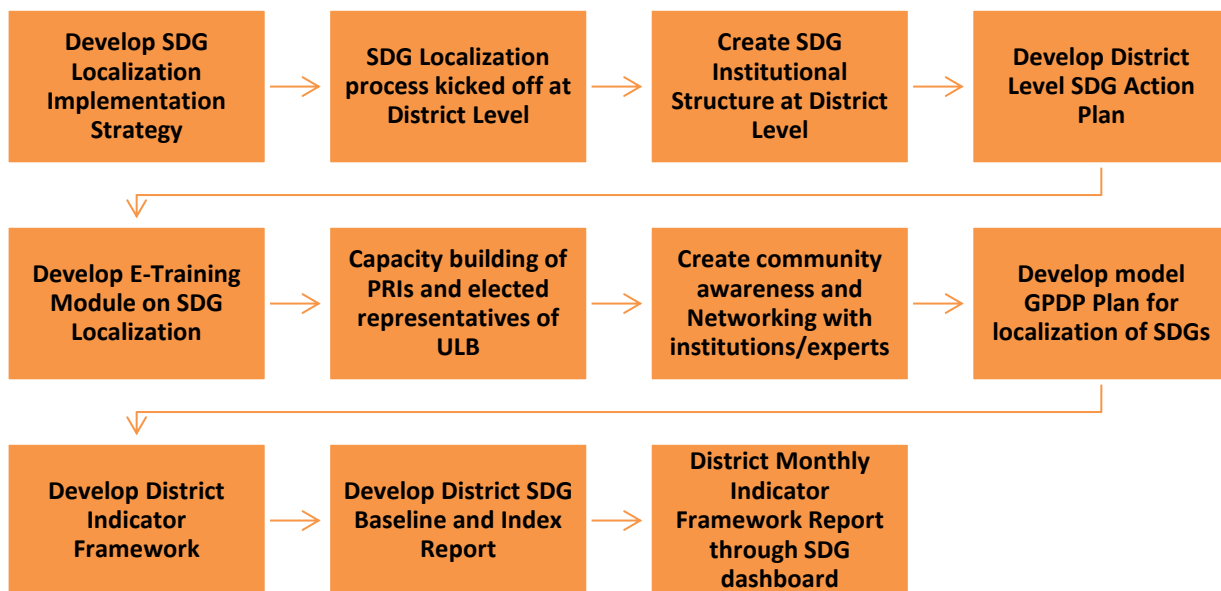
Develop SDG Localization Implementation Strategy

SDG Localization process kicked off at District Level

Create SDG Institutional Structure at District Level

Develop District Level SDG Action Plan

Develop E-Training Module on SDG Localization

Capacity building of PRIs and elected representatives of ULB

Create community awareness and Networking with institutions/experts

Develop model GPDP Plan for localization of SDGs

Develop District Indicator Framework

Develop District SDG Baseline and Index Report

District Monthly Indicator Framework Report through SDG dashboard